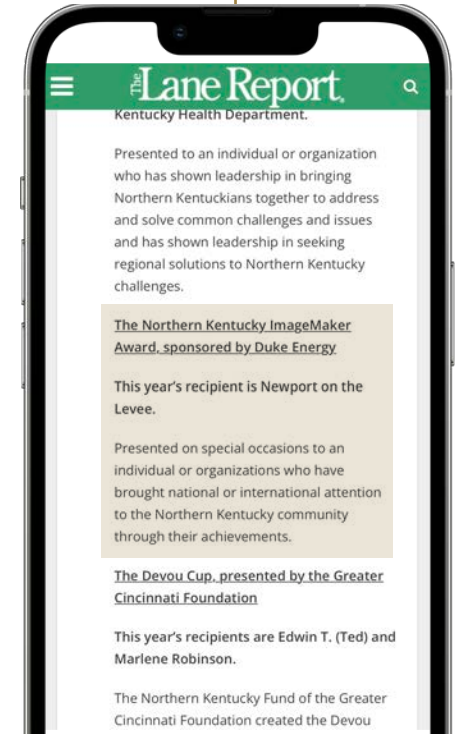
The Lane Report

Kentucky Health Department.

Presented to an individual or organization who has shown leadership in bringing Northern Kentuckians together to address and solve common challenges and issues and has shown leadership in seeking regional solutions to Northern Kentucky challenges.

The Northern Kentucky ImageMaker Award, sponsored by Duke Energy

This year's recipient is Newport on the Levee.

Presented on special occasions to an individual or organizations who have brought national or international attention to the Northern Kentucky community through their achievements.

The Devou Cup, presented by the Greater Cincinnati Foundation

This year's recipients are Edwin T. (Ted) and Marlene Robinson.

The Northern Kentucky Fund of the Greater Cincinnati Foundation created the Devou